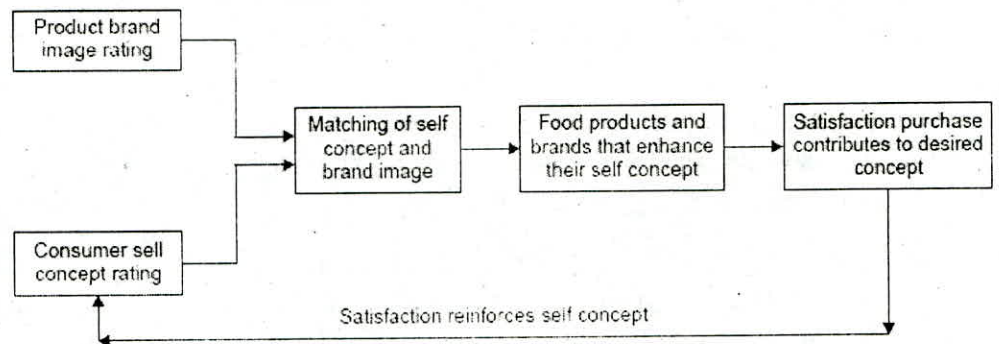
Product brand image rating

Consumer sell concept rating

Matching of self concept and brand image

Food products and brands that enhance their self concept

Satisfaction purchase contributes to desired concept

Satisfaction reinforces self concept